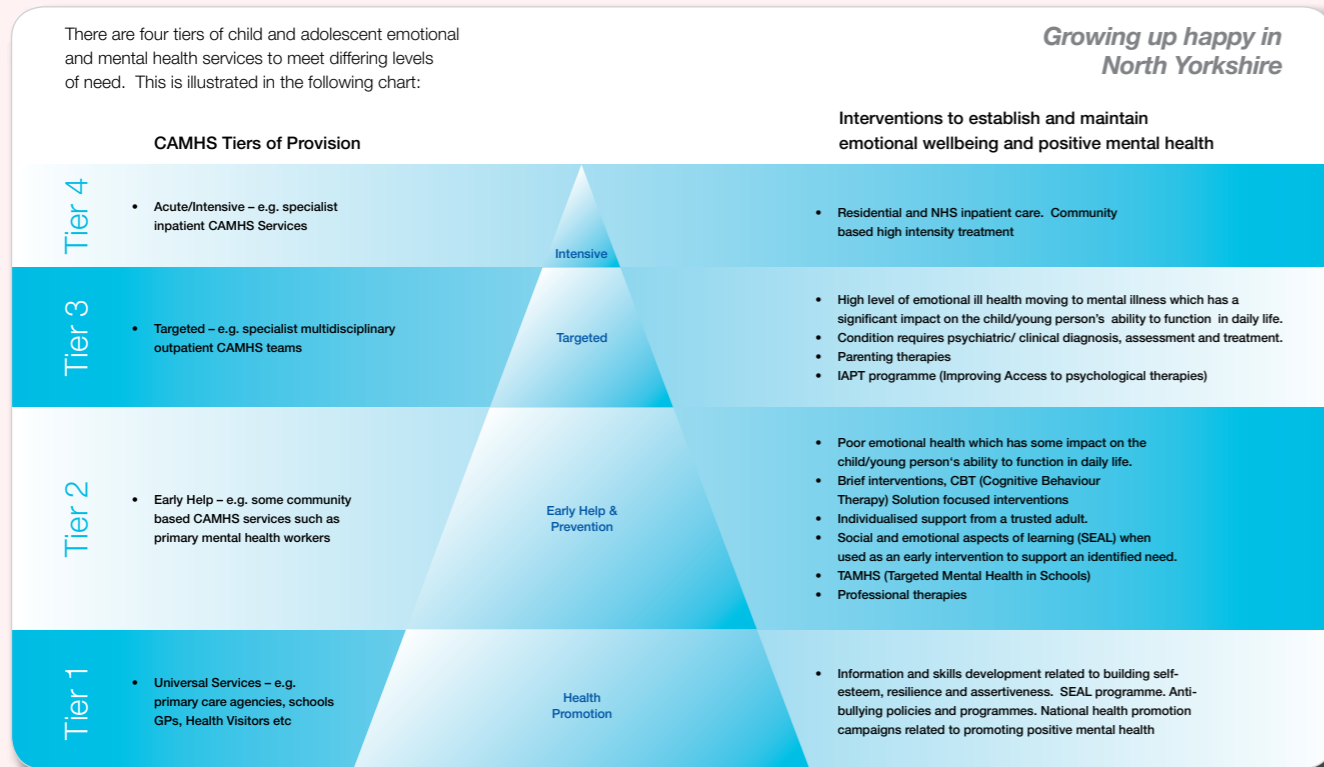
There are four tiers of child and adolescent emotional and mental health services to meet differing levels of need. This is illustrated in the following chart:

Growing up happy in North Yorkshire

CAMHS Tiers of Provision

Interventions to establish and maintain emotional wellbeing and positive mental health

Tier 4

• Acute/Intensive – e.g. specialist inpatient CAMHS Services

Intensive

• Residential and NHS inpatient care. Community based high intensity treatment

Tier 3

• Targeted – e.g. specialist multidisciplinary outpatient CAMHS teams

Targeted

• High level of emotional ill health moving to mental illness which has a significant impact on the child/young person's ability to function in daily life.
• Condition requires psychiatric/ clinical diagnosis, assessment and treatment.
• Parenting therapies
• IAPT programme (Improving Access to psychological therapies)

Tier 2

• Early Help – e.g. some community based CAMHS services such as primary mental health workers

Early Help & Prevention

• Poor emotional health which has some impact on the child/young person's ability to function in daily life.
• Brief interventions, CBT (Cognitive Behaviour Therapy) Solution focused interventions
• Individualised support from a trusted adult.
• Social and emotional aspects of learning (SEAL) when used as an early intervention to support an identified need.
• TAMHS (Targeted Mental Health in Schools)
• Professional therapies

Tier 1

• Universal Services – e.g. primary care agencies, schools GPs, Health Visitors etc

Health Promotion

• Information and skills development related to building self-esteem, resilience and assertiveness. SEAL programme. Anti-bullying policies and programmes. National health promotion campaigns related to promoting positive mental health